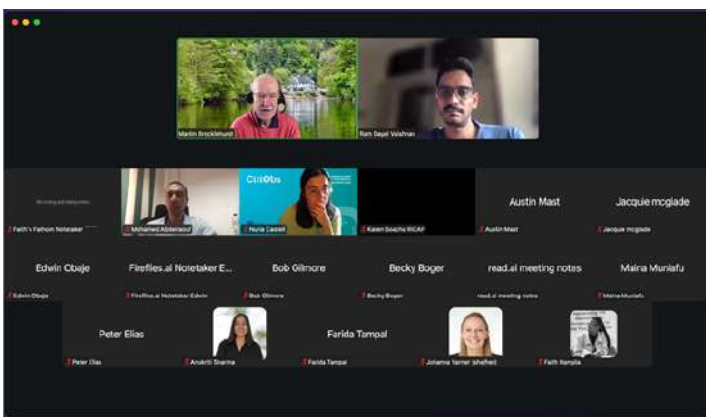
Martin Brocklehurst
Ram Dayal Vaishnav

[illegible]
Faith's Fathom Notetaker
Mohamed Abdelraouf
CitiObs
Nuria Castell
Karen Soacha RICAP
Austin Mast
Austin Mast
Jacquie mcglade
Jacquie mcglade

Edwin Obaje
Edwin Obaje
Fireflies.ai Notetaker E...
Fireflies.ai Notetaker Edwin
Bob Gilmore
Bob Gilmore
Becky Boger
Becky Boger
read.ai meeting notes
read.ai meeting notes
Maina Muniafu
Maina Muniafu

Peter Elias
Peter Elias
Anukriti Sharma
Farida Tampal
Farida Tampal
Johanna Varner (she/her)
Faith Ikanylia